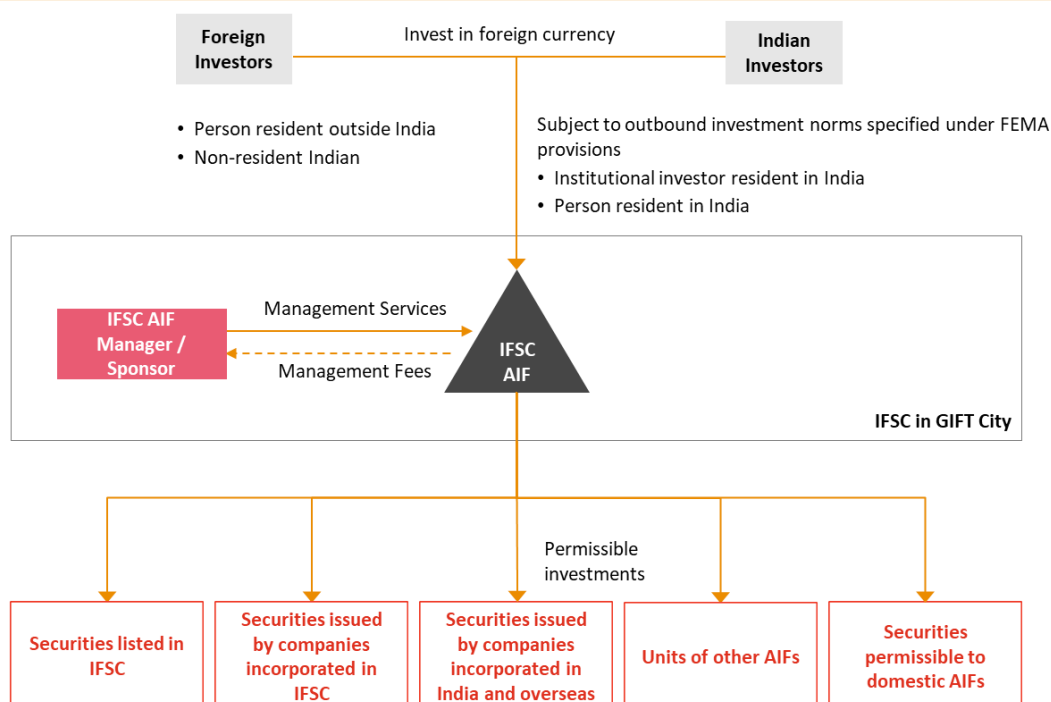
Foreign Investors

Invest in foreign currency

Indian Investors

• Person resident outside India
• Non-resident Indian

Subject to outbound investment norms specified under FEMA provisions
• Institutional investor resident in India
• Person resident in India

IFSC AIF Manager / Sponsor

Management Services

Management Fees

IFSC AIF

IFSC in GIFT City

Permissible investments

Securities listed in IFSC

Securities issued by companies incorporated in IFSC

Securities issued by companies incorporated in India and overseas

Units of other AIFs

Securities permissible to domestic AIFs